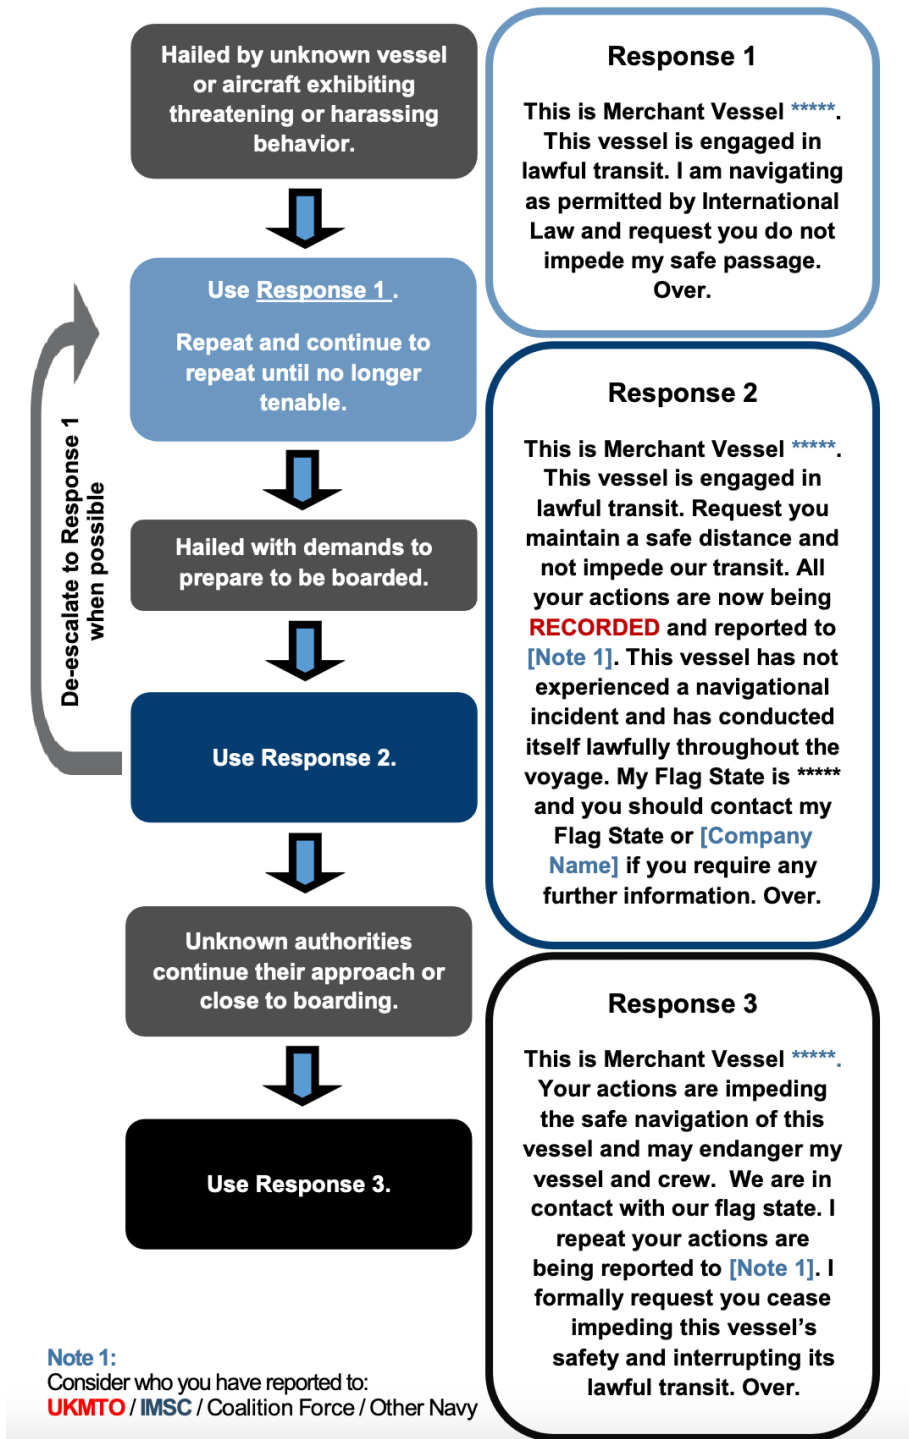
Hailed by unknown vessel or aircraft exhibiting threatening or harassing behavior.

Use Response 1 .

Repeat and continue to repeat until no longer tenable.

Hailed with demands to prepare to be boarded.

Use Response 2.

Unknown authorities continue their approach or close to boarding.

Use Response 3.

De-escalate to Response 1 when possible

Note 1:
Consider who you have reported to:
UKMTO / IMSC / Coalition Force / Other Navy

Response 1

This is Merchant Vessel *****. This vessel is engaged in lawful transit. I am navigating as permitted by International Law and request you do not impede my safe passage. Over.

Response 2

This is Merchant Vessel *****. This vessel is engaged in lawful transit. Request you maintain a safe distance and not impede our transit. All your actions are now being RECORDED and reported to [Note 1]. This vessel has not experienced a navigational incident and has conducted itself lawfully throughout the voyage. My Flag State is ***** and you should contact my Flag State or [Company Name] if you require any further information. Over.

Response 3

This is Merchant Vessel *****. Your actions are impeding the safe navigation of this vessel and may endanger my vessel and crew. We are in contact with our flag state. I repeat your actions are being reported to [Note 1]. I formally request you cease impeding this vessel's safety and interrupting its lawful transit. Over.